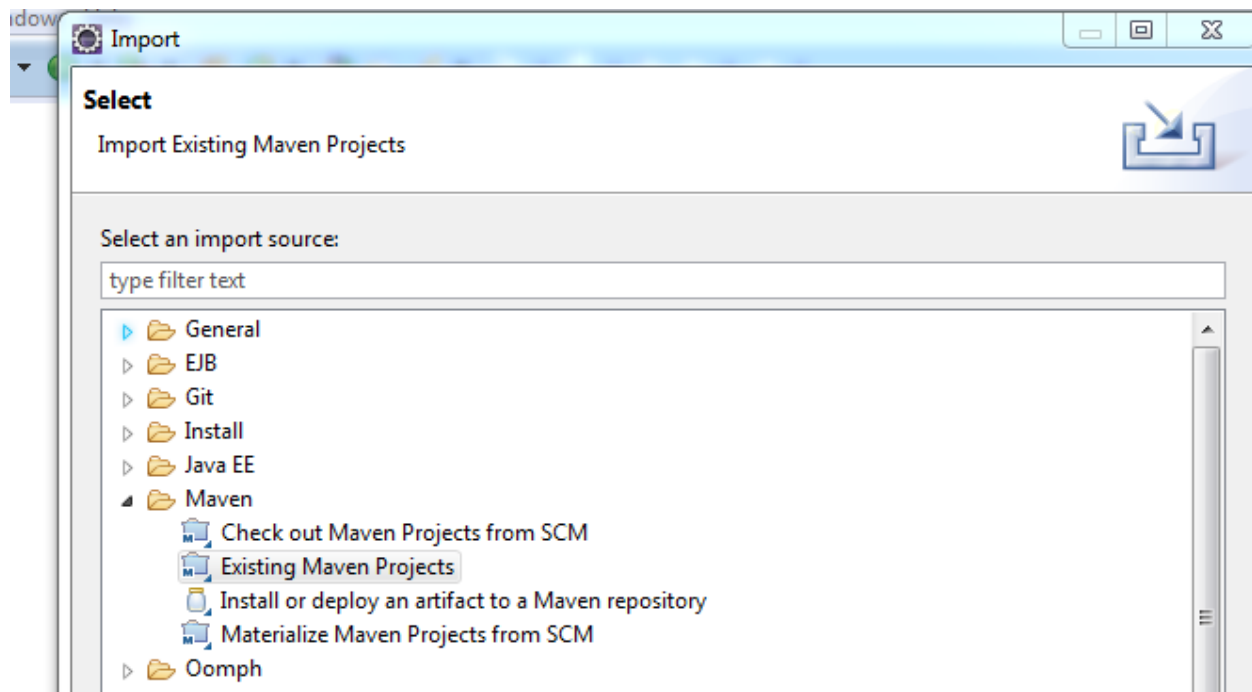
ndow
Import

Select
Import Existing Maven Projects

Select an import source:
type filter text

General
EJB
Git
Install
Java EE
Maven
Check out Maven Projects from SCM
Existing Maven Projects
Install or deploy an artifact to a Maven repository
Materialize Maven Projects from SCM
Oomph